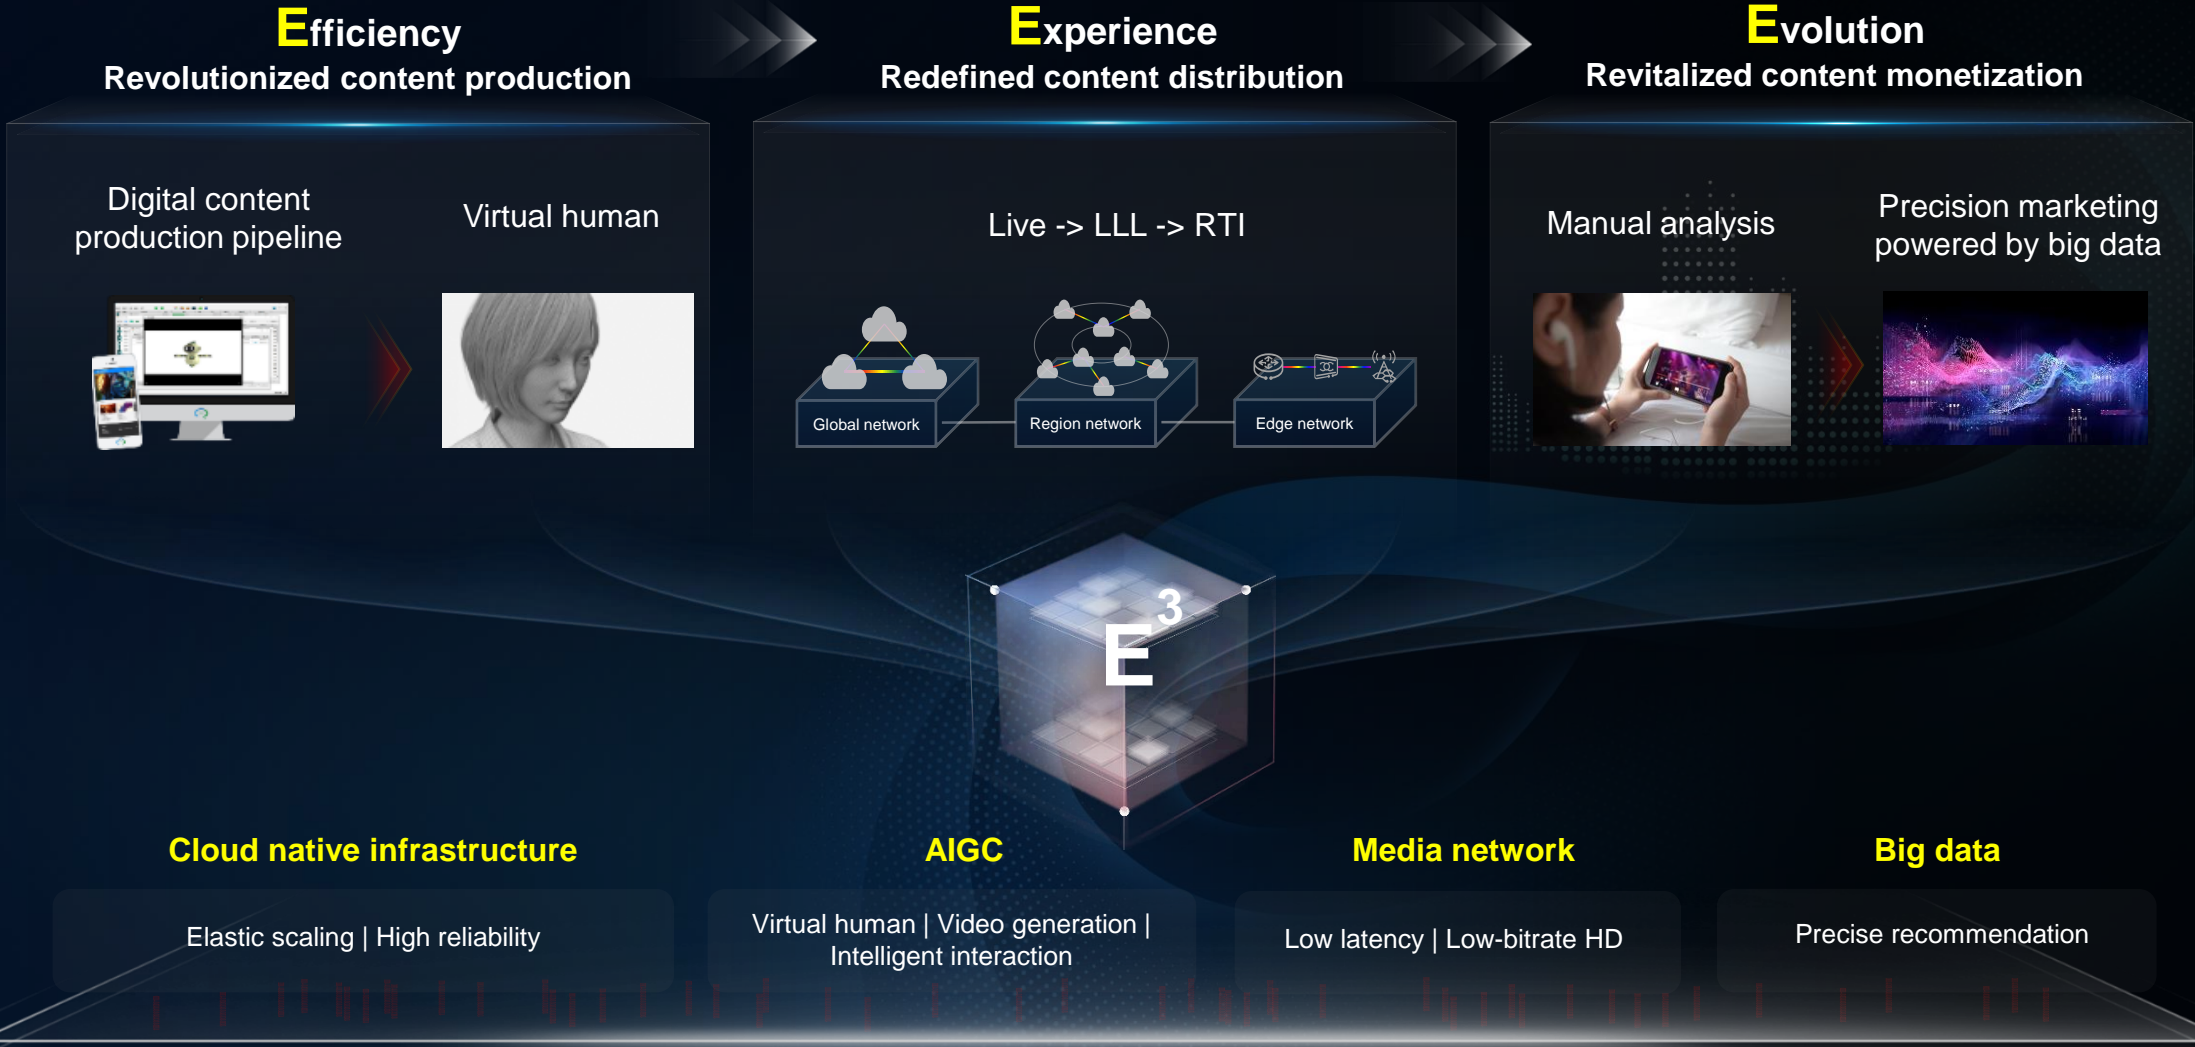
Efficiency
Revolutionized content production

Experience
Redefined content distribution

Evolution
Revitalized content monetization

Digital content production pipeline

Virtual human

Live -> LLL -> RTI

Global network

Region network

Edge network

Manual analysis

Precision marketing powered by big data

$E^3$

Cloud native infrastructure

Elastic scaling | High reliability

AIGC

Virtual human | Video generation | Intelligent interaction

Media network

Low latency | Low-bitrate HD

Big data

Precise recommendation